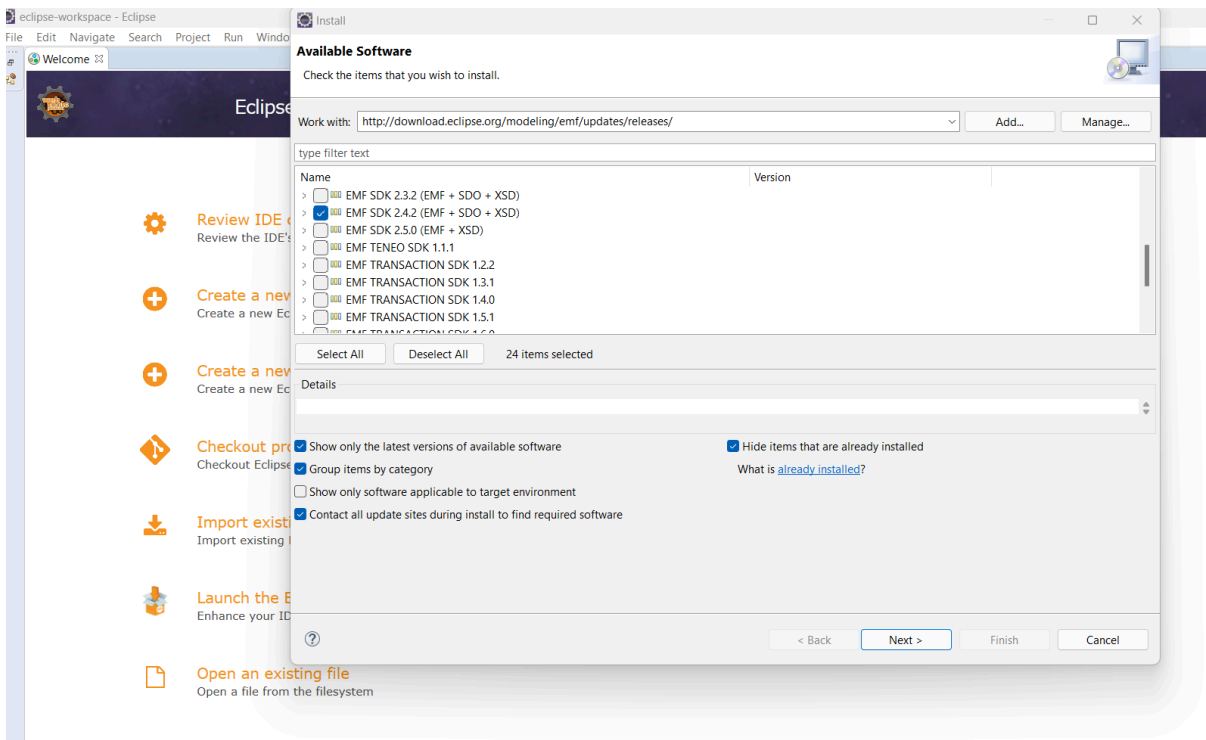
eclipse-workspace - Eclipse
File Edit Navigate Search Project Run Windo

Welcome ☒

Eclipse

Review IDE
Review the IDE's

Create a nev
Create a new Ec

Create a nev
Create a new Ec

Checkout pr
Checkout Eclipse

Import existi
Import existing

Launch the E
Enhance your ID

Open an existing file
Open a file from the filesystem

Install

Available Software
Check the items that you wish to install.

Work with: http://download.eclipse.org/modeling/emf/updates/releases/ Add... Manage...

type filter text

| Name | Version |
|---|---|
| EMF SDK 2.3.2 (EMF + SDO + XSD) | |
| EMF SDK 2.4.2 (EMF + SDO + XSD) | |
| EMF SDK 2.5.0 (EMF + XSD) | |
| EMF TENEO SDK 1.1.1 | |
| EMF TRANSACTION SDK 1.2.2 | |
| EMF TRANSACTION SDK 1.3.1 | |
| EMF TRANSACTION SDK 1.4.0 | |
| EMF TRANSACTION SDK 1.5.1 | |
| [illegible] | |

Select All Deselect All 24 items selected

Details

Show only the latest versions of available software
Hide items that are already installed
Group items by category
What is already installed?
Show only software applicable to target environment
Contact all update sites during install to find required software

?
< Back Next > Finish Cancel